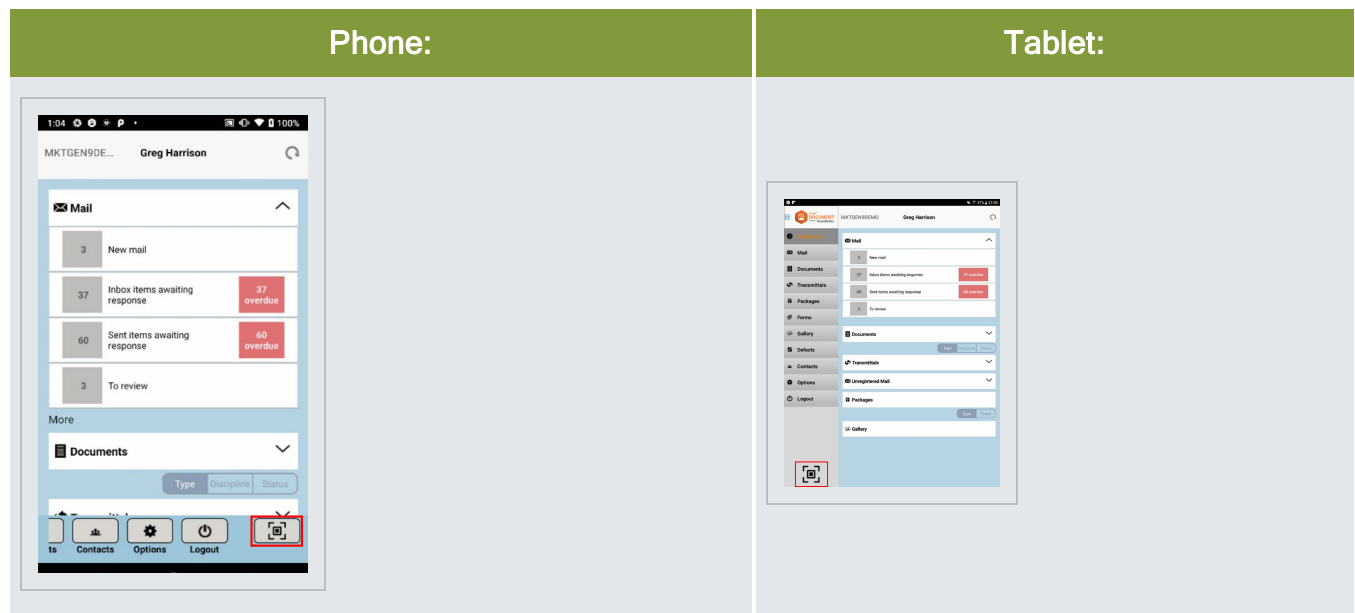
| Phone: | Tablet: |
|---|---|
| 1:04 P • 100% MKTGEN9DE... Greg Harrison Mail 3 New mail 37 Inbox items awaiting response 37 overdue 60 Sent items awaiting response 60 overdue 3 To review More Documents Type Discipline Status ts Contacts Options Logout | MKTGEN9DEMO Greg Harrison Mail Documents Transmittals Packages Forms Gallery Defects Contacts Options Logout Mail 3 New mail 37 Inbox items awaiting response 37 overdue 60 Sent items awaiting response 60 overdue 3 To review Documents Type Transmittals Unregistered Mail Packages Type Gallery |